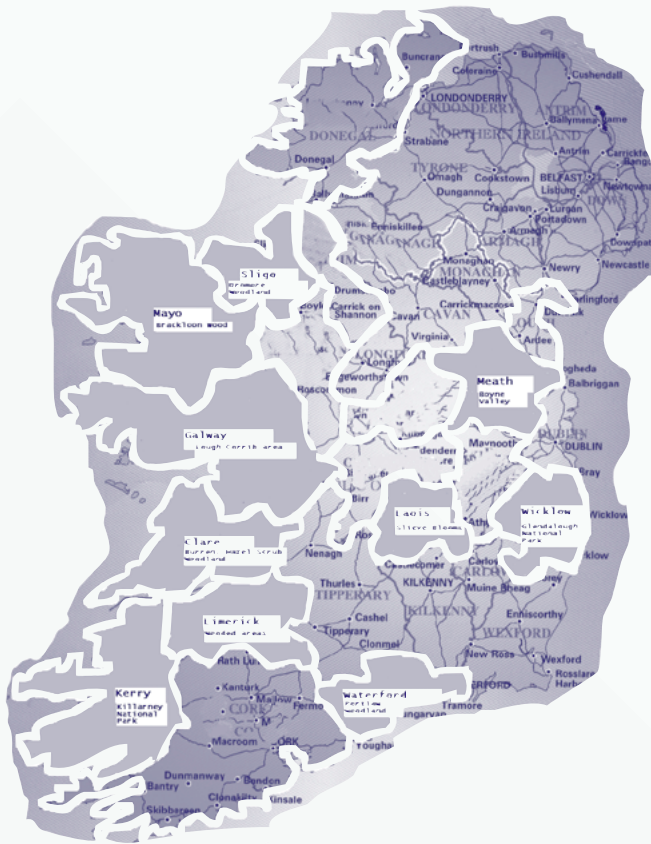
Buncrana
Portrush
Bushmills
Coleraine
Cushendall
LONDONDERRY
LONDONDERRY
ANTRIM
Ballymena
Larne
DONEGAL
NORTHERN IRELAND
Strabane
Antrim
Carrickfergus
Bangor
Donegal
TYRONE
Omagh
Cookstown
BELFAST
Newtownards
Dungannon
Lisburn
DOWN
Enniskillen
Craigavon
Lurgan
Portadown
ARMAGH
Armagh
Downpatrick
Monaghan
MONAGHAN
Castleblayney
Newry
Newcastle
Sligo
Ordmore Woodland
Mayo
Brackloon Wood
Boyle
Carrick on Shannon
Carrickmacross
Carlingford
Cavan
CAVAN
Dundalk
Virginia
LONGFORD
Longford
Ardee
Drogheda
Edgeworthstown
Meath
Boyne Valley
Balbriggan
Roscommon
Galway
Lough Corrib area
Maynooth
DUBLIN
DUBLIN
Bray
Birr
Wicklow
Glendalough National Park
Laois
Slieve Blooms
Wicklow
Athy
Clare
Burren Hazel Scrub Woodland
Nenagh
Arklow
Thurles
Castlecomer
Carlow
KILKENNY
Muine Bheag
TIPPERARY
KILKENNY
Cashel
Enniscorthy
Limerick
Wooded areas
Tipperary
WEXFORD
Clonmel
New Ross
Wexford
Rath Luirc
Rosslare Harbour
Kerry
Killarney National Park
Kanturk
Mallow
Fermoy
Waterford
Portlaw Woodland
Dungarvan
Tramore
CORK
Macroom
CORK
Youghal
Dunmanway
Bantry
Bandon
Clonakilty
Kinsale
Skibbereen